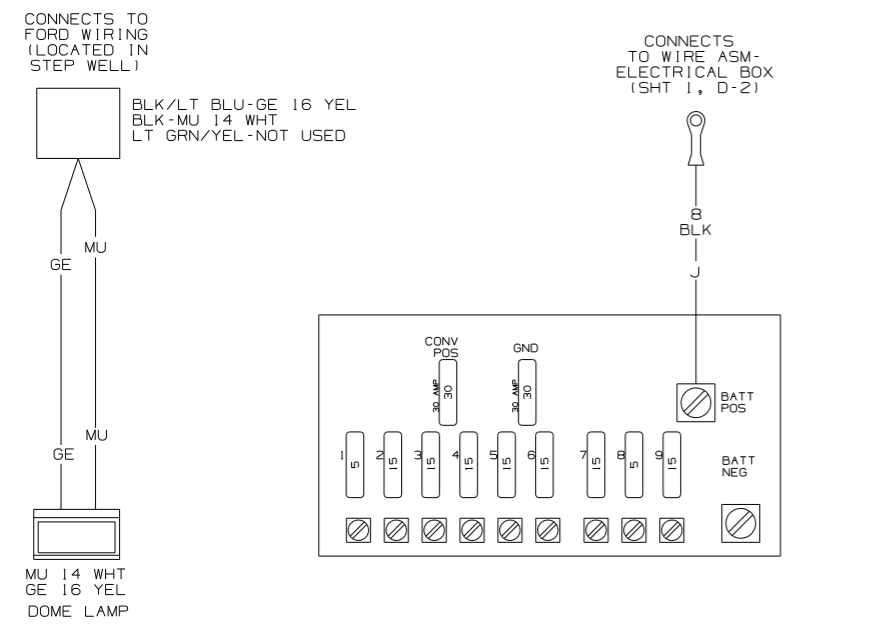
CONNECTS TO FORD WIRING (LOCATED IN STEP WELL)

BLK/LT BLU-GE 16 YEL
BLK-MU 14 WHT
LT GRN/YEL-NOT USED

GE
MU
GE
MU

MU 14 WHT
GE 16 YEL
DOME LAMP

CONNECTS TO WIRE ASM-ELECTRICAL BOX (SHT 1, D-2)

8
BLK
J

CONV POS
30 AMP 30
GND
30 AMP 30

BATT POS

1 5
2 15
3 15
4 15
5 15
6 15
7 15
8 5
9 15

BATT NEG